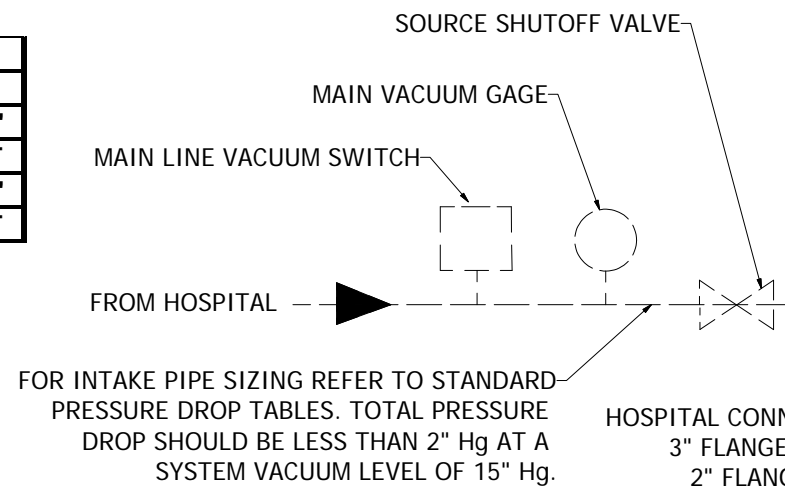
SOURCE SHUTOFF VALVE

MAIN VACUUM GAGE

MAIN LINE VACUUM SWITCH

FROM HOSPITAL

FOR INTAKE PIPE SIZING REFER TO STANDARD PRESSURE DROP TABLES. TOTAL PRESSURE DROP SHOULD BE LESS THAN 2" Hg AT A SYSTEM VACUUM LEVEL OF 15" Hg.

HOSPITAL CONN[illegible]
3" FLANGE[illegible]
2" FLANG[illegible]